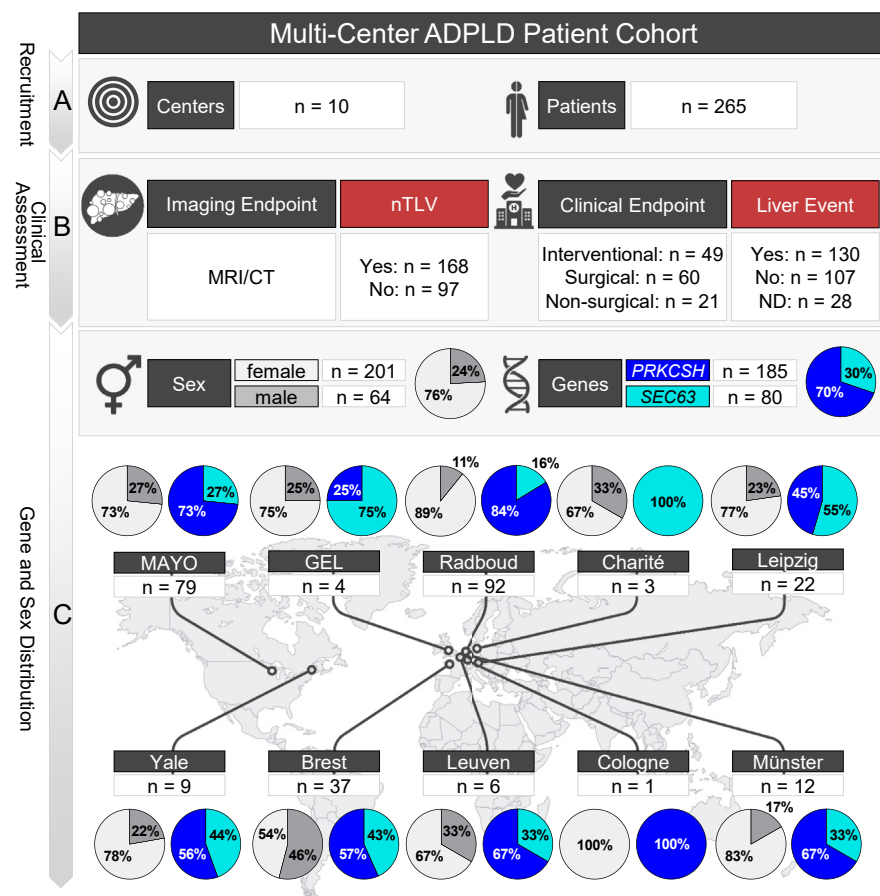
Multi-Center ADPLD Patient Cohort

Recruitment

A

Centers n = 10

Patients n = 265

Clinical Assessment

B

Imaging Endpoint

MRI/CT

nTLV

Yes: n = 168
No: n = 97

Clinical Endpoint

Interventional: n = 49
Surgical: n = 60
Non-surgical: n = 21

Liver Event

Yes: n = 130
No: n = 107
ND: n = 28

Sex female n = 201 male n = 64

24%
76%

Genes *PRKCSH* n = 185 *SEC63* n = 80

30%
70%

Gene and Sex Distribution

C

27% 73% 27% 73%

25% 75% 25% 75%

11% 89% 16% 84%

33% 67% 100%

23% 77% 45% 55%

MAYO n = 79

GEL n = 4

Radboud n = 92

Charité n = 3

Leipzig n = 22

Yale n = 9

Brest n = 37

Leuven n = 6

Cologne n = 1

Münster n = 12

22% 78% 44% 56%

54% 46% 43% 57%

33% 67% 33% 67%

100% 100%

17% 83% 33% 67%